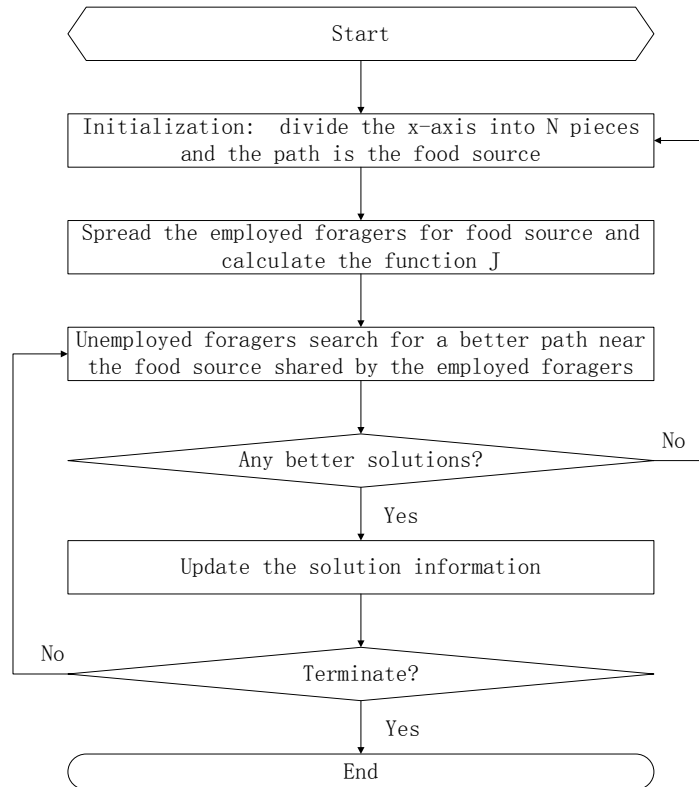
Start

Initialization: divide the x-axis into N pieces and the path is the food source

Spread the employed foragers for food source and calculate the function J

Unemployed foragers search for a better path near the food source shared by the employed foragers

Any better solutions?

No

Yes

Update the solution information

No

Terminate?

Yes

End